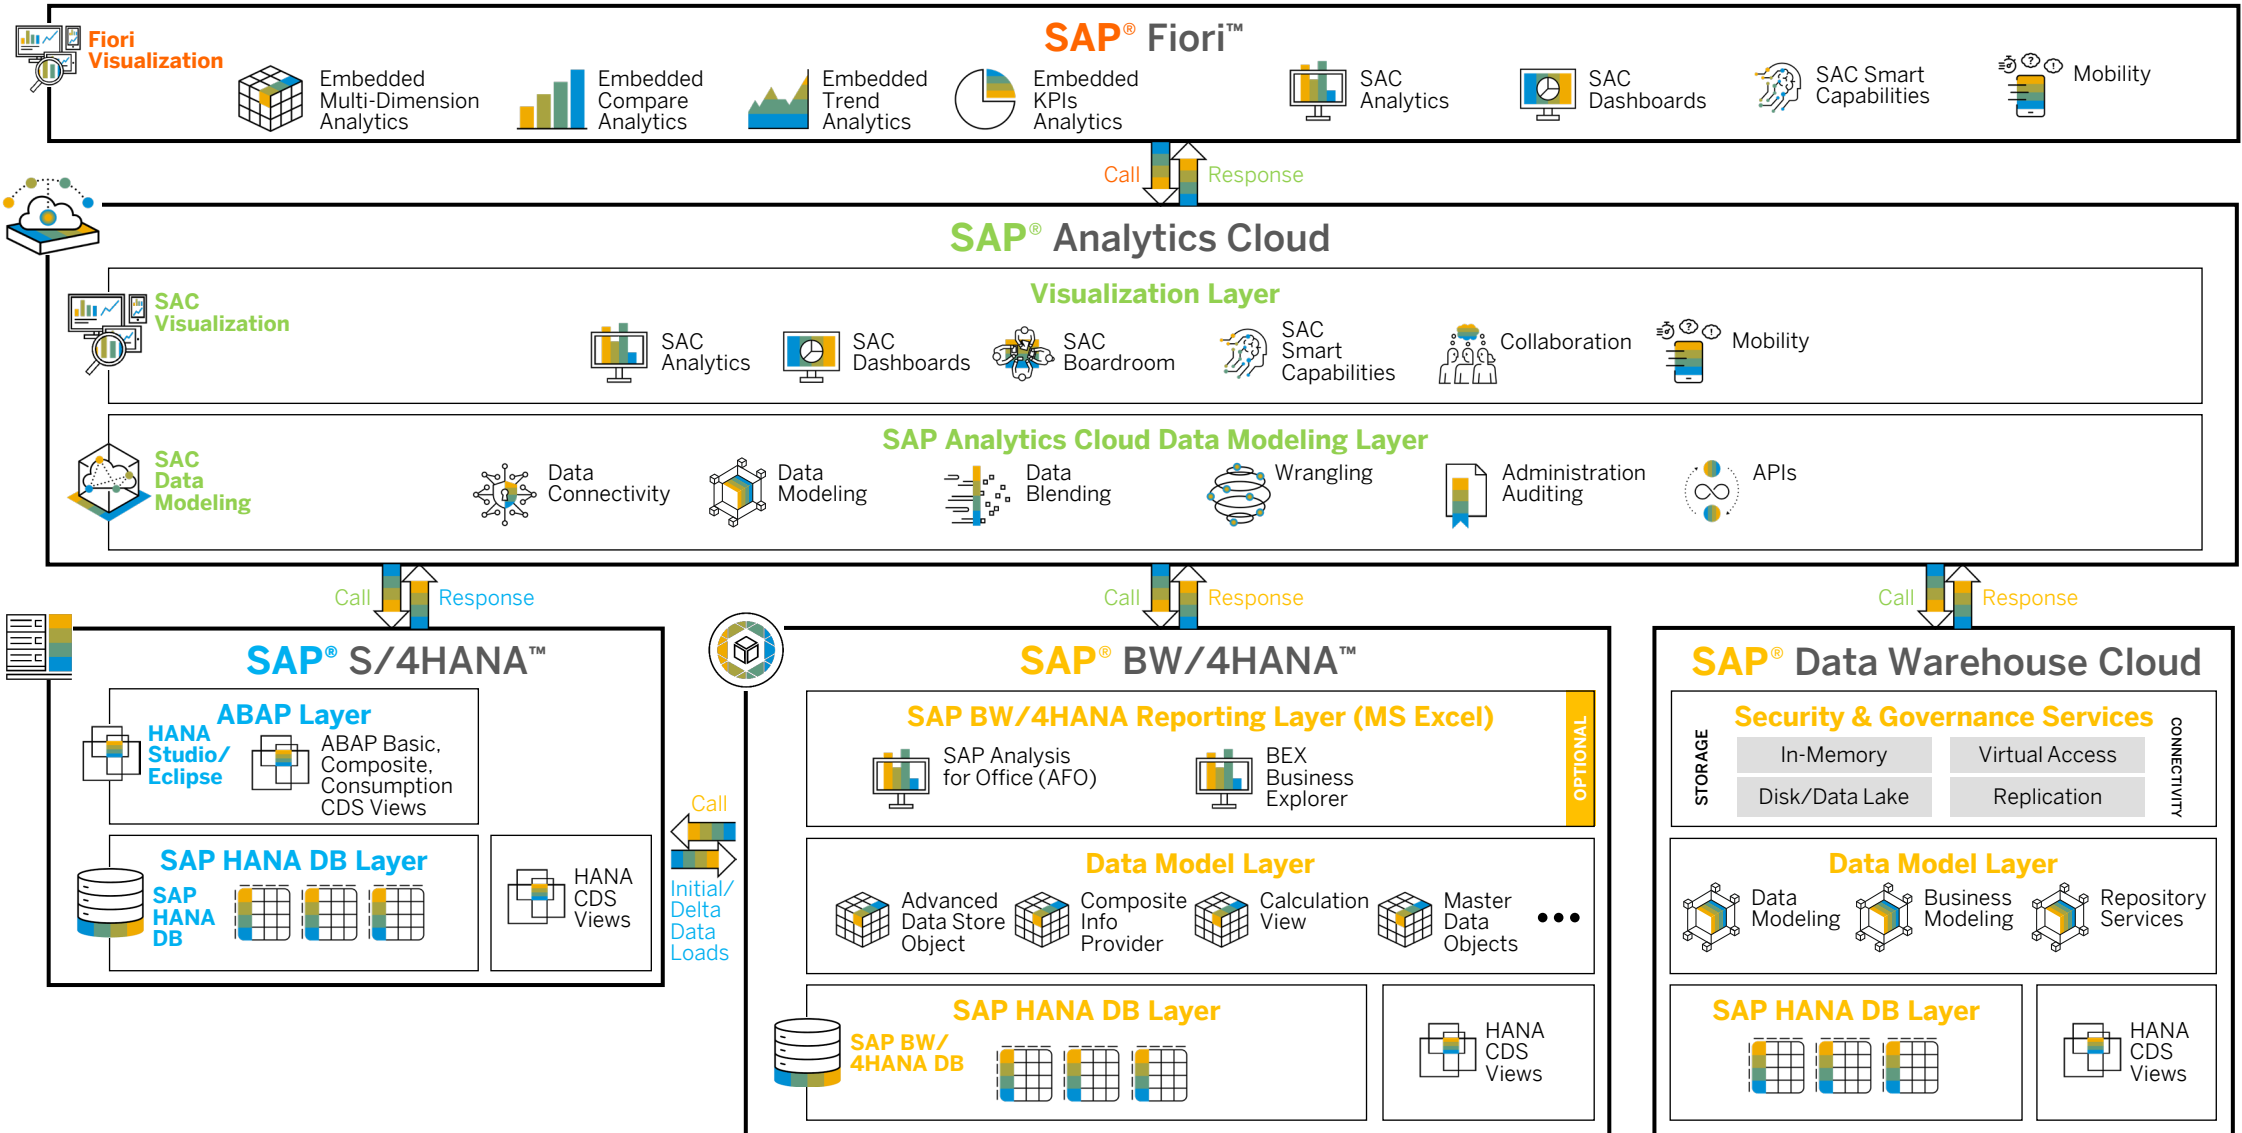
Fiori Visualization

SAP® Fiori™

Embedded Multi-Dimension Analytics

Embedded Compare Analytics

Embedded Trend Analytics

Embedded KPIs Analytics

SAC Analytics

SAC Dashboards

SAC Smart Capabilities

Mobility

Call

Response

SAP® Analytics Cloud

SAC Visualization

Visualization Layer

SAC Analytics

SAC Dashboards

SAC Boardroom

SAC Smart Capabilities

Collaboration

Mobility

SAC Data Modeling

SAP Analytics Cloud Data Modeling Layer

Data Connectivity

Data Modeling

Data Blending

Wrangling

Administration Auditing

APIs

Call

Response

Call

Response

Call

Response

SAP® S/4HANA™

ABAP Layer

HANA Studio/ Eclipse

ABAP Basic, Composite, Consumption CDS Views

SAP HANA DB Layer

SAP HANA DB

HANA CDS Views

Call

Initial/ Delta Data Loads

SAP® BW/4HANA™

SAP BW/4HANA Reporting Layer (MS Excel)

OPTIONAL

SAP Analysis for Office (AFO)

BEX Business Explorer

Data Model Layer

Advanced Data Store Object

Composite Info Provider

Calculation View

Master Data Objects

•••

SAP HANA DB Layer

SAP BW/ 4HANA DB

HANA CDS Views

SAP® Data Warehouse Cloud

Security & Governance Services

STORAGE

In-Memory

Virtual Access

Disk/Data Lake

Replication

CONNECTIVITY

Data Model Layer

Data Modeling

Business Modeling

Repository Services

SAP HANA DB Layer

HANA CDS Views